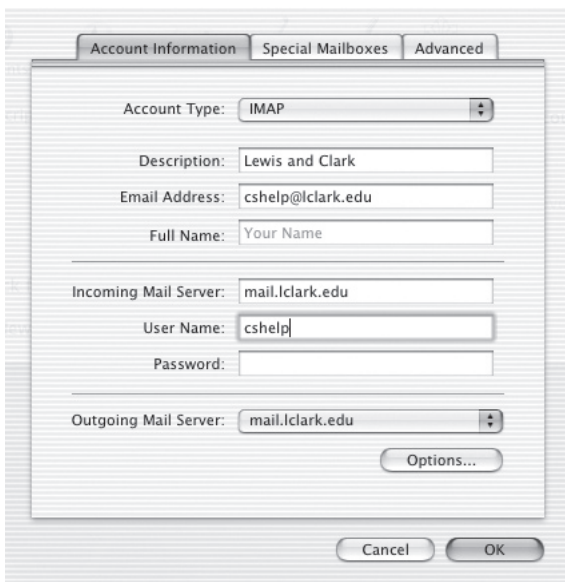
Account Information | Special Mailboxes | Advanced

Account Type: IMAP

Description: Lewis and Clark
Email Address: cshelp@lclark.edu
Full Name: Your Name

Incoming Mail Server: mail.lclark.edu
User Name: cshelp
Password:

Outgoing Mail Server: mail.lclark.edu

Options...

Cancel
OK